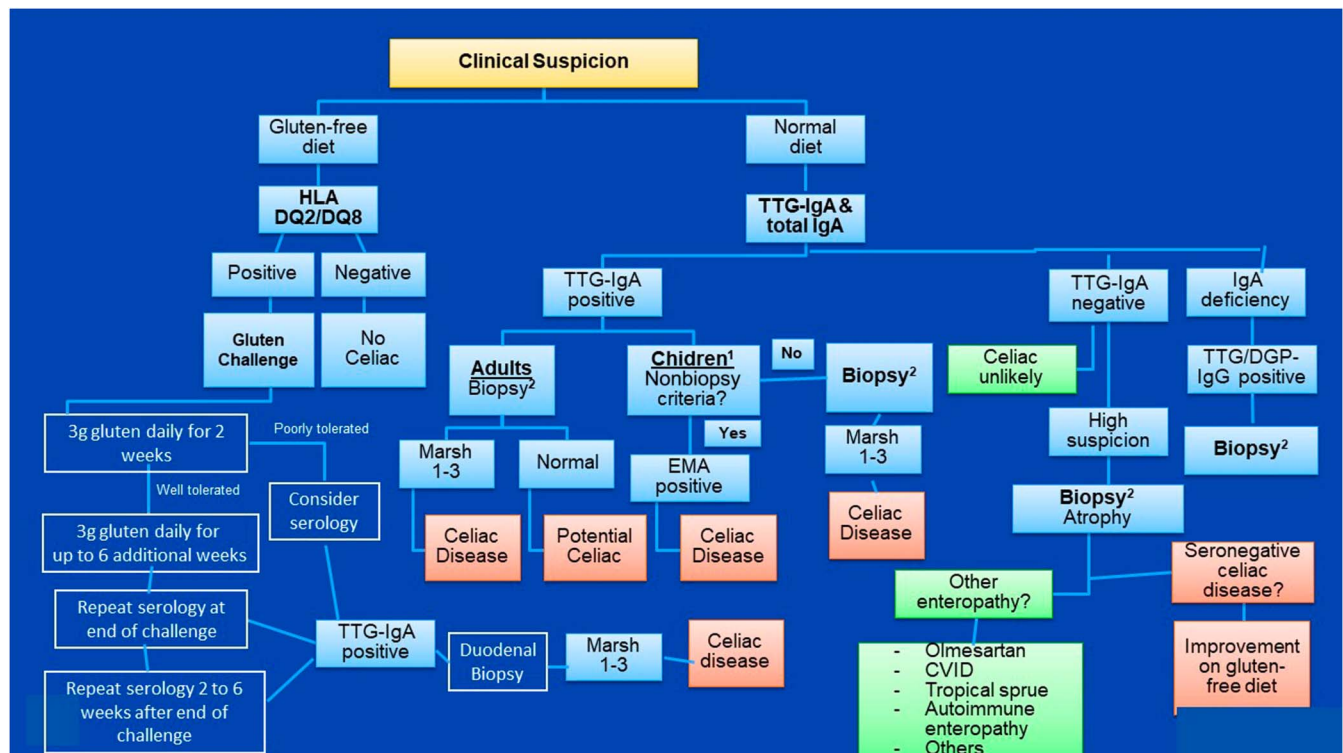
Clinical Suspicion

Gluten-free diet

HLA DQ2/DQ8

Positive

Negative

Gluten Challenge

No Celiac

3g gluten daily for 2 weeks

Poorly tolerated

Well tolerated

Consider serology

3g gluten daily for up to 6 additional weeks

Repeat serology at end of challenge

Repeat serology 2 to 6 weeks after end of challenge

TTG-IgA positive

Duodenal Biopsy

Marsh 1-3

Celiac disease

Normal diet

TTG-IgA & total IgA

TTG-IgA positive

Adults Biopsy$^2$

Marsh 1-3

Normal

Celiac Disease

Potential Celiac

Chidren$^1$ Nonbiopsy criteria?

No

Yes

EMA positive

Celiac Disease

Biopsy$^2$

Marsh 1-3

Celiac Disease

TTG-IgA negative

Celiac unlikely

High suspicion

Biopsy$^2$ Atrophy

IgA deficiency

TTG/DGP-IgG positive

Biopsy$^2$

Other enteropathy?

- Olmesartan
- CVID
- Tropical sprue
- Autoimmune enteropathy
- Others

Seronegative celiac disease?

Improvement on gluten-free diet